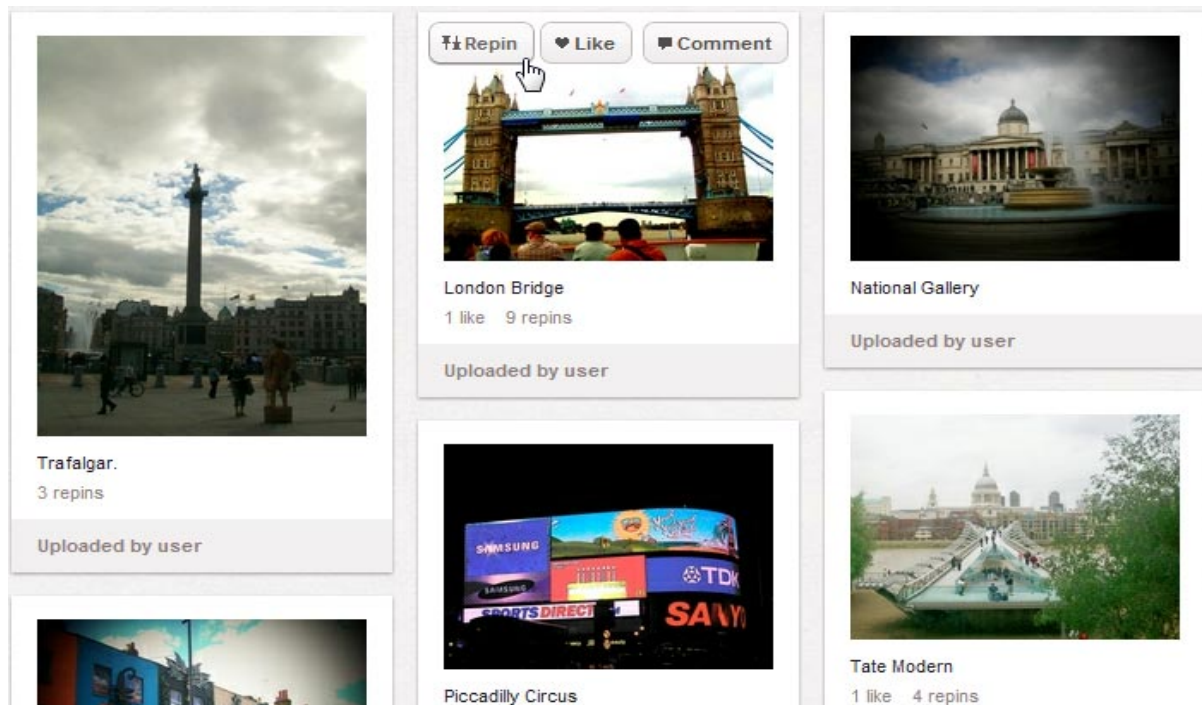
Trafalgar.
3 repins

Uploaded by user

Repin
Like
Comment

London Bridge
1 like 9 repins

Uploaded by user

SAMSUNG
SAMSUNG
TDK
SPORTS DIRECT
SANYO

Piccadilly Circus

National Gallery

Uploaded by user

Tate Modern
1 like 4 repins